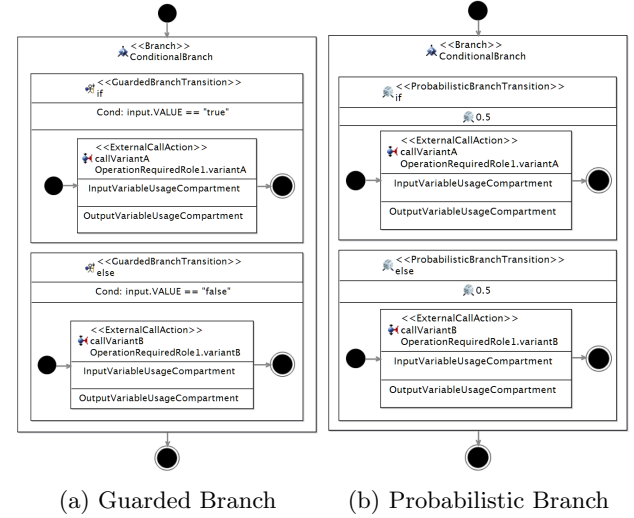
<<Branch>>
ConditionalBranch

<<GuardedBranchTransition>>
if

Cond: input.VALUE == "true"

<<ExternalCallAction>>
callVariantA
OperationRequiredRole1.variantA

InputVariableUsageCompartment

OutputVariableUsageCompartment

<<GuardedBranchTransition>>
else

Cond: input.VALUE == "false"

<<ExternalCallAction>>
callVariantB
OperationRequiredRole1.variantB

InputVariableUsageCompartment

OutputVariableUsageCompartment

(a) Guarded Branch

<<Branch>>
ConditionalBranch

<<ProbabilisticBranchTransition>>
if

0.5

<<ExternalCallAction>>
callVariantA
OperationRequiredRole1.variantA

InputVariableUsageCompartment

OutputVariableUsageCompartment

<<ProbabilisticBranchTransition>>
else

0.5

<<ExternalCallAction>>
callVariantB
OperationRequiredRole1.variantB

InputVariableUsageCompartment

OutputVariableUsageCompartment

(b) Probabilistic Branch